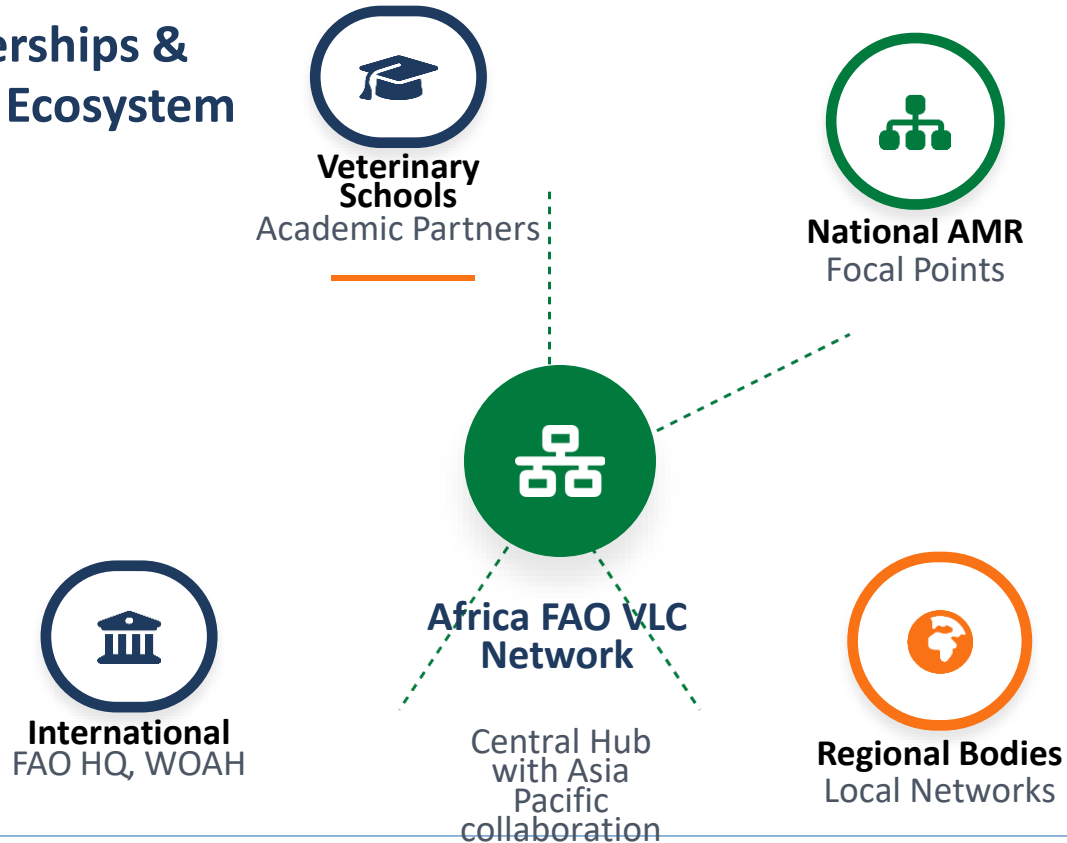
erships & Ecosystem

Veterinary Schools
Academic Partners

National AMR
Focal Points

Africa FAO VLC Network

Central Hub with Asia Pacific collaboration

International
FAO HQ, WOAH

Regional Bodies
Local Networks